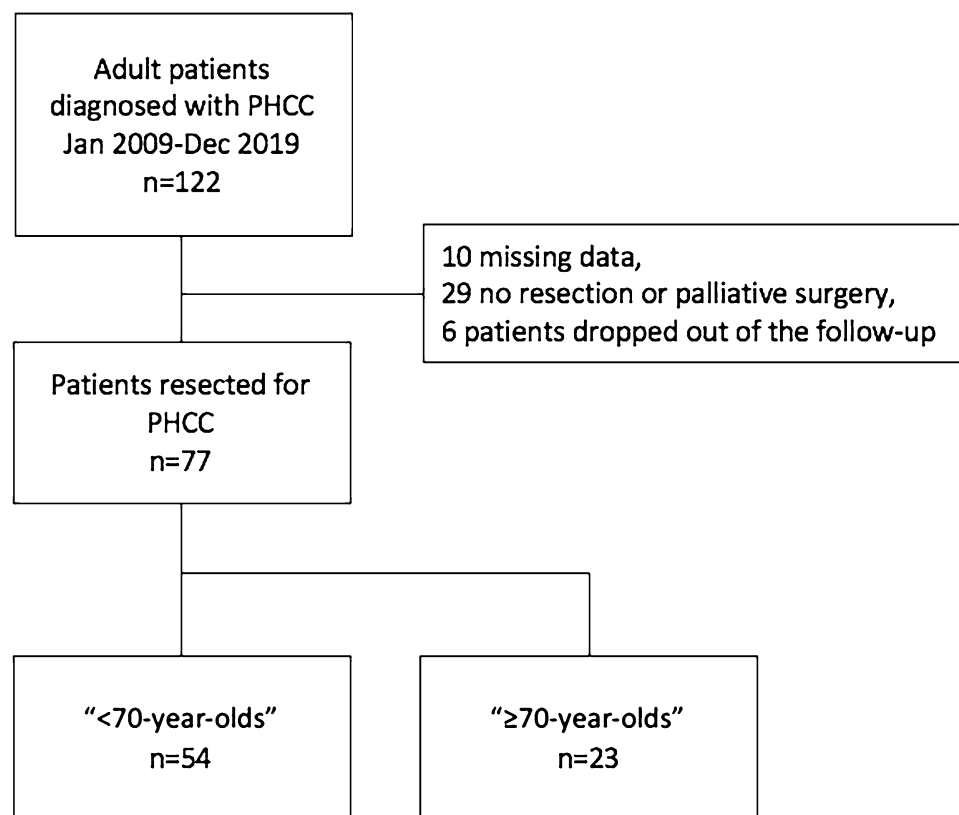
Adult patients diagnosed with PHCC Jan 2009-Dec 2019 n=122

10 missing data,
29 no resection or palliative surgery,
6 patients dropped out of the follow-up

Patients resected for PHCC n=77

“<70-year-olds” n=54

“≥70-year-olds” n=23